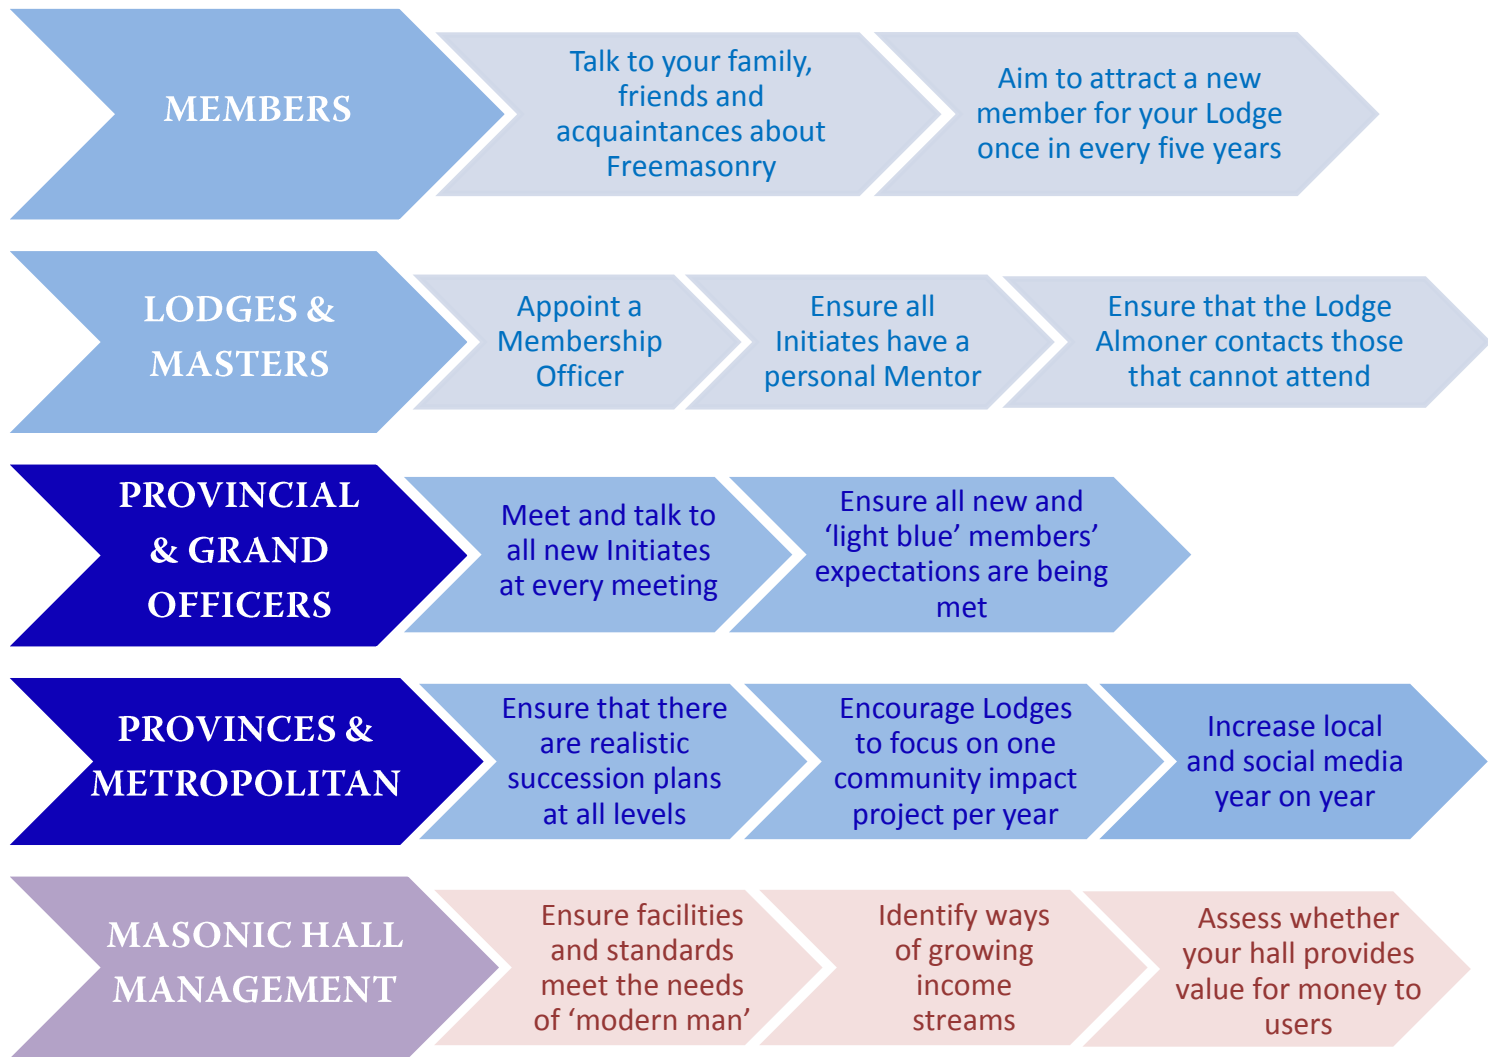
MEMBERS

Talk to your family, friends and acquaintances about Freemasonry

Aim to attract a new member for your Lodge once in every five years

LODGES & MASTERS

Appoint a Membership Officer

Ensure all Initiates have a personal Mentor

Ensure that the Lodge Almoner contacts those that cannot attend

PROVINCIAL & GRAND OFFICERS

Meet and talk to all new Initiates at every meeting

Ensure all new and ‘light blue’ members’ expectations are being met

PROVINCES & METROPOLITAN

Ensure that there are realistic succession plans at all levels

Encourage Lodges to focus on one community impact project per year

Increase local and social media year on year

MASONIC HALL MANAGEMENT

Ensure facilities and standards meet the needs of ‘modern man’

Identify ways of growing income streams

Assess whether your hall provides value for money to users